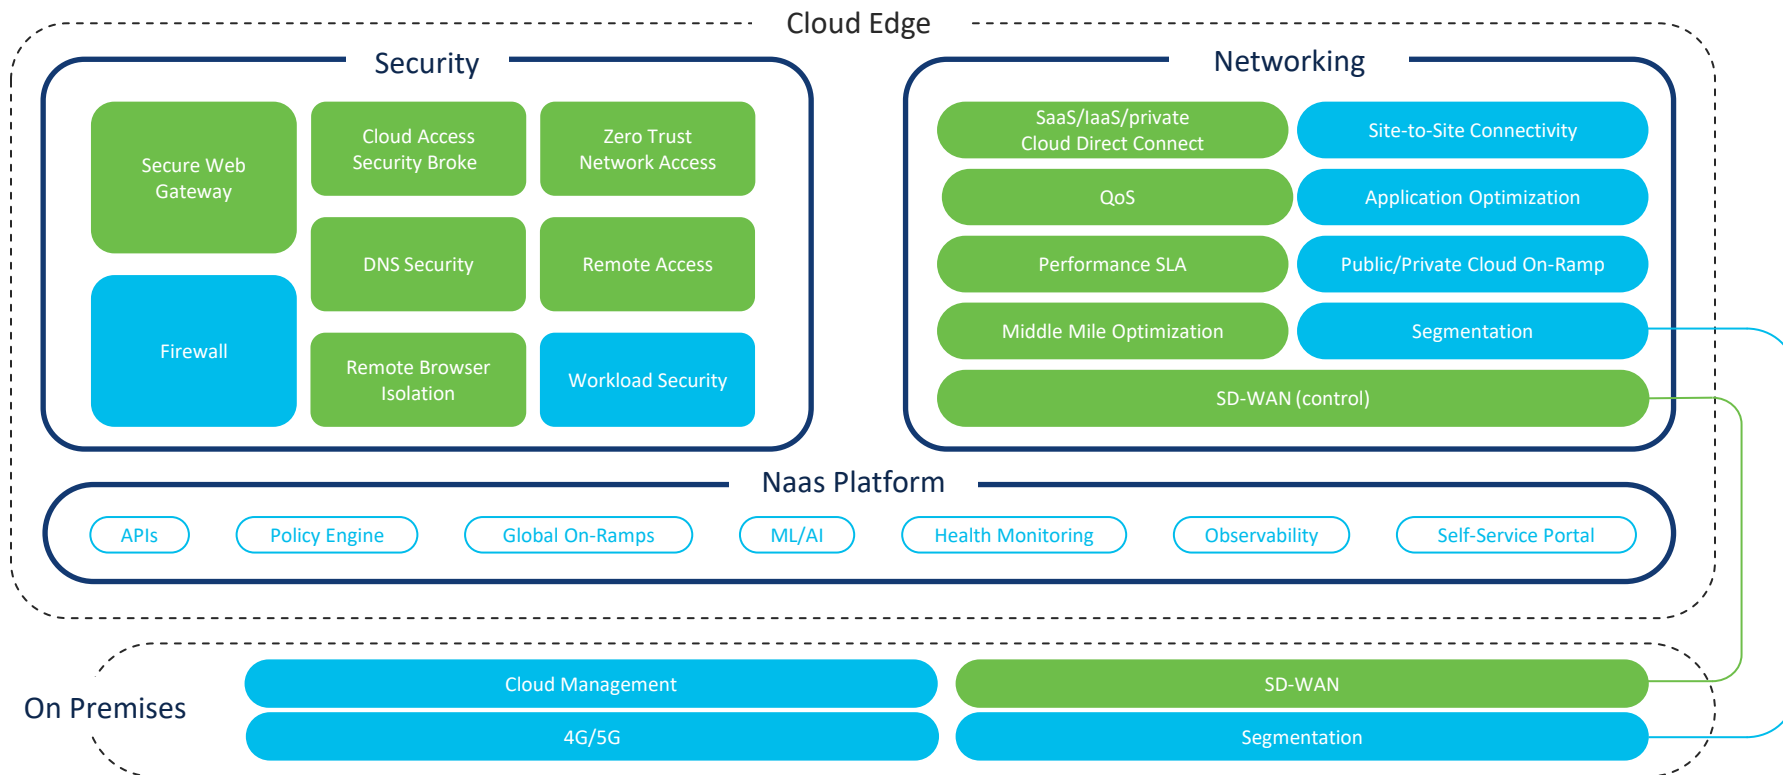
Cloud Edge

Security

Secure Web Gateway

Cloud Access Security Broke

Zero Trust Network Access

DNS Security

Remote Access

Firewall

Remote Browser Isolation

Workload Security

Networking

SaaS/IaaS/private Cloud Direct Connect

Site-to-Site Connectivity

QoS

Application Optimization

Performance SLA

Public/Private Cloud On-Ramp

Middle Mile Optimization

Segmentation

SD-WAN (control)

Naas Platform

APIs

Policy Engine

Global On-Ramps

ML/AI

Health Monitoring

Observability

Self-Service Portal

On Premises

Cloud Management

SD-WAN

4G/5G

Segmentation